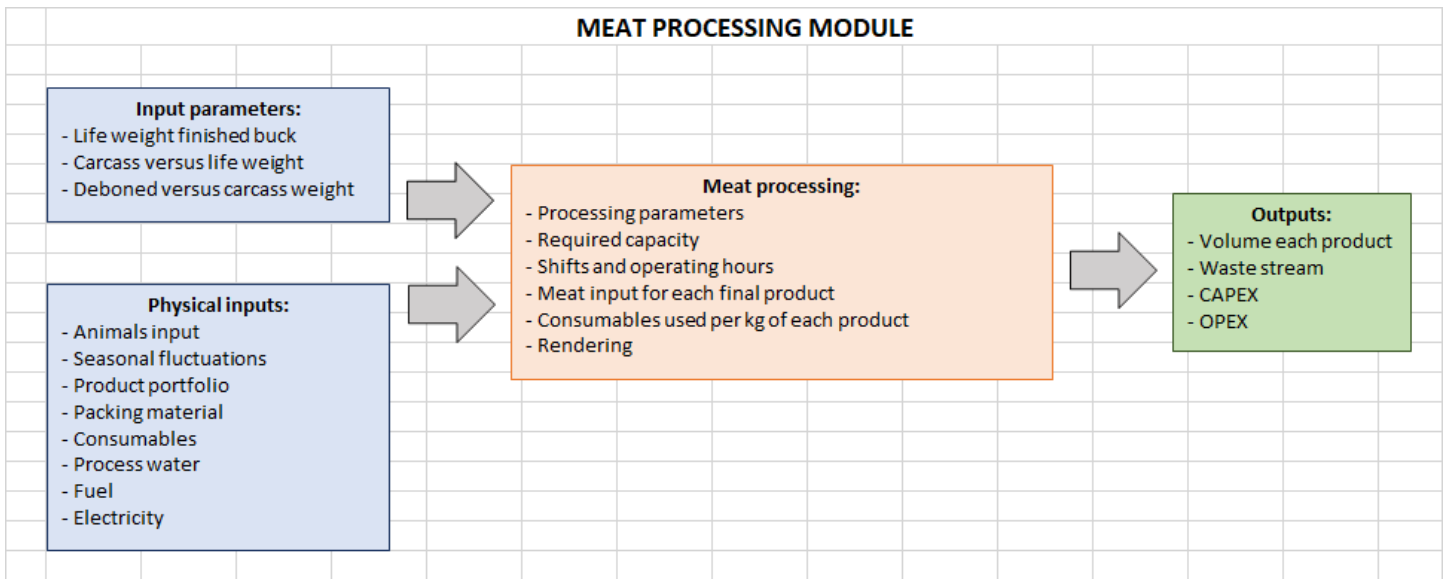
MEAT PROCESSING MODULE

Input parameters:
- Life weight finished buck
- Carcass versus life weight
- Deboned versus carcass weight

Physical inputs:
- Animals input
- Seasonal fluctuations
- Product portfolio
- Packing material
- Consumables
- Process water
- Fuel
- Electricity

Meat processing:
- Processing parameters
- Required capacity
- Shifts and operating hours
- Meat input for each final product
- Consumables used per kg of each product
- Rendering

Outputs:
- Volume each product
- Waste stream
- CAPEX
- OPEX